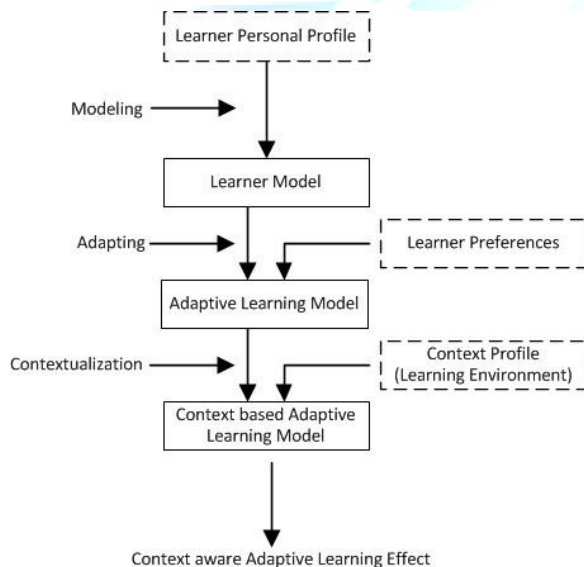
Learner Personal Profile

Modeling

Learner Model

Adapting

Learner Preferences

Adaptive Learning Model

Contextualization

Context Profile (Learning Environment)

Context based Adaptive Learning Model

Context aware Adaptive Learning Effect